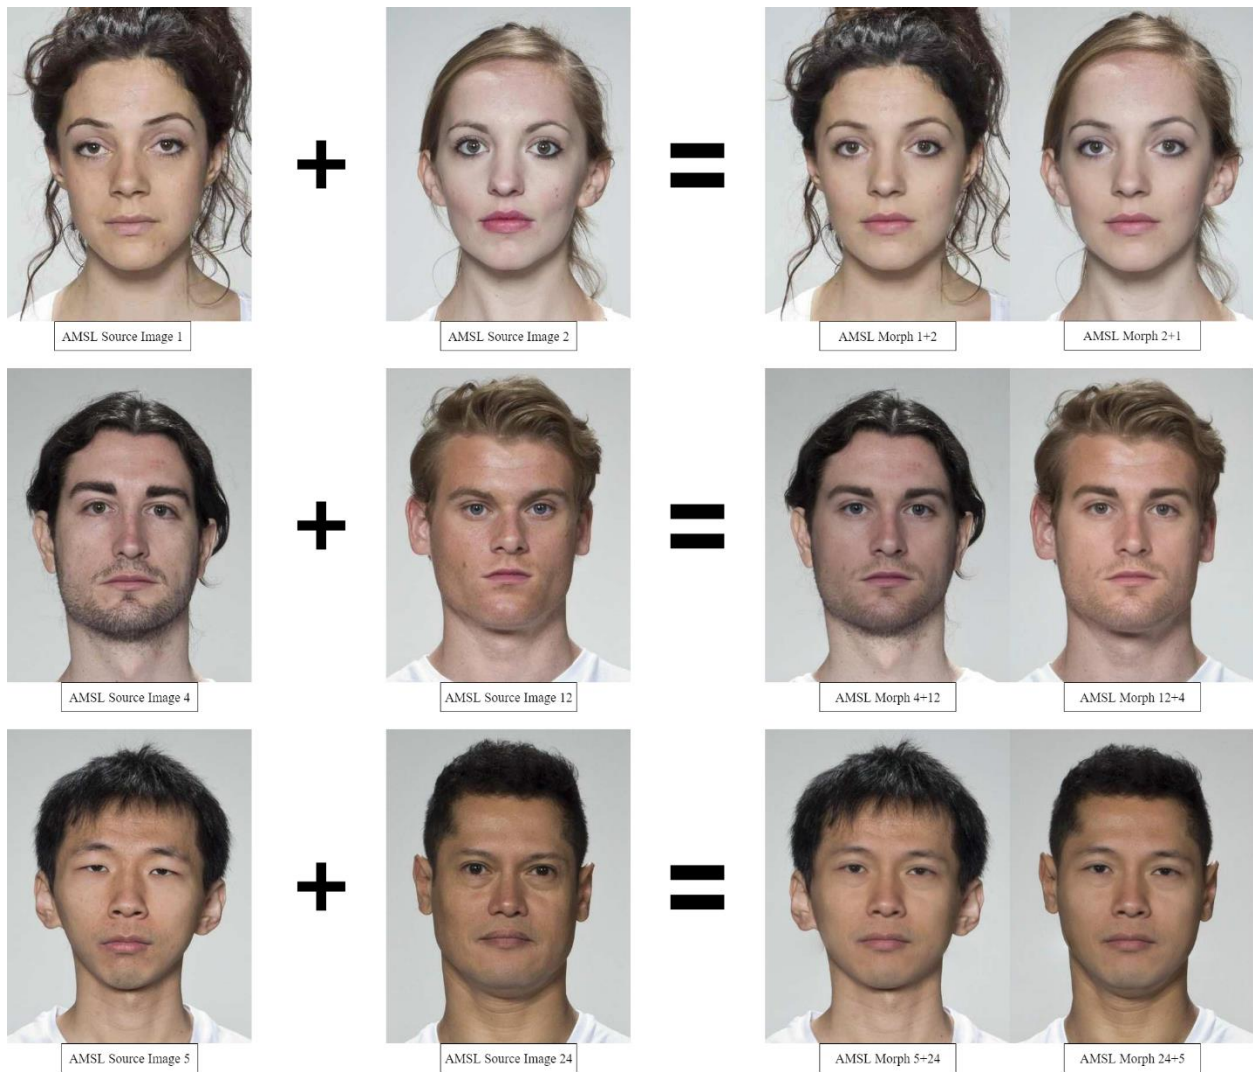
AMSL Source Image 1

+

AMSL Source Image 2

=

AMSL Morph 1+2

AMSL Morph 2+1

AMSL Source Image 4

+

AMSL Source Image 12

=

AMSL Morph 4+12

AMSL Morph 12+4

AMSL Source Image 5

+

AMSL Source Image 24

=

AMSL Morph 5+24

AMSL Morph 24+5